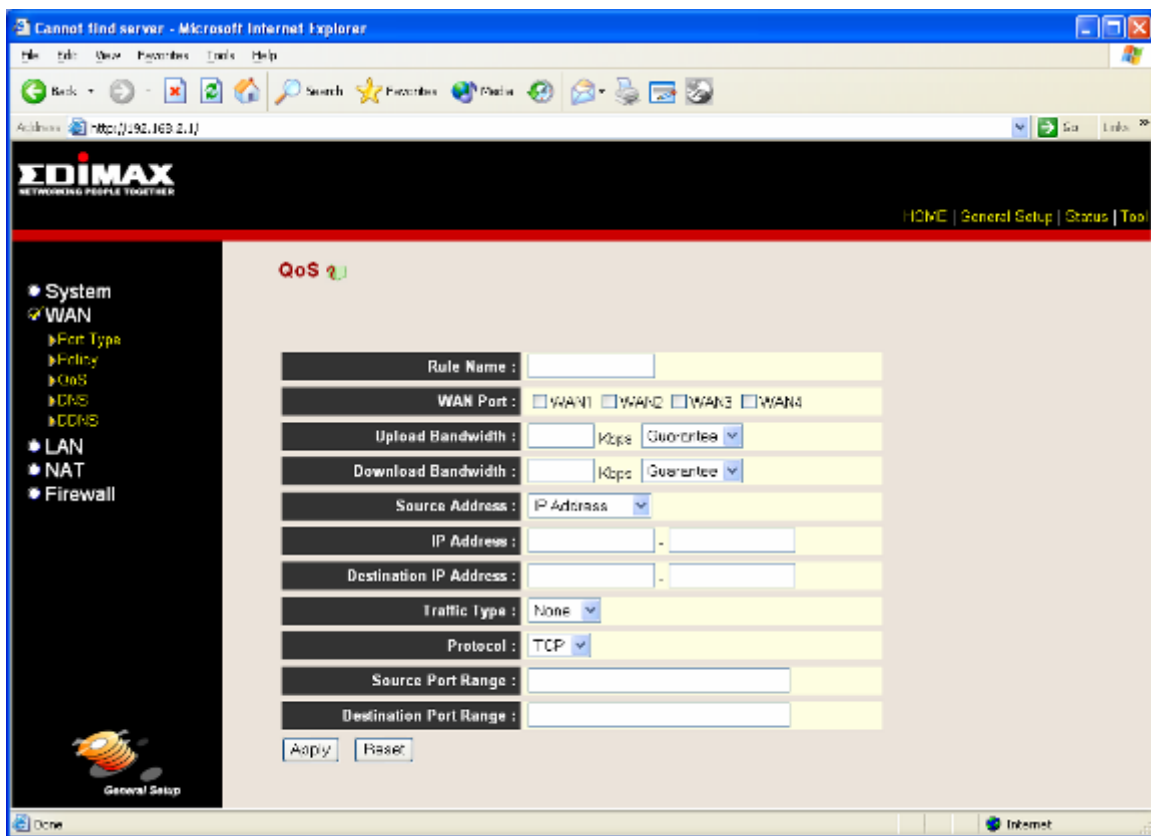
Cannot find server - Microsoft Internet Explorer

File Edit View Favorites Tools Help

Back Search Favorites Media

Address http://192.168.2.1/ Go Links

EDIMAX
NETWORKING PEOPLE TOGETHER

HOME | General Setup | Status | Tool

System
WAN
Port Type
Policy
QoS
DNS
DDNS
LAN
NAT
Firewall

General Setup

QoS

| Rule Name : | |
|---|---|
| WAN Port : | WAN1 WAN2 WAN3 WAN4 |
| Upload Bandwidth : | Kbps Guarantee |
| Download Bandwidth : | Kbps Guarantee |
| Source Address : | IP Address |
| IP Address : | - |
| Destination IP Address : | - |
| Traffic Type : | None |
| Protocol : | TCP |
| Source Port Range : | |
| Destination Port Range : | |

Apply Reset

Done Internet